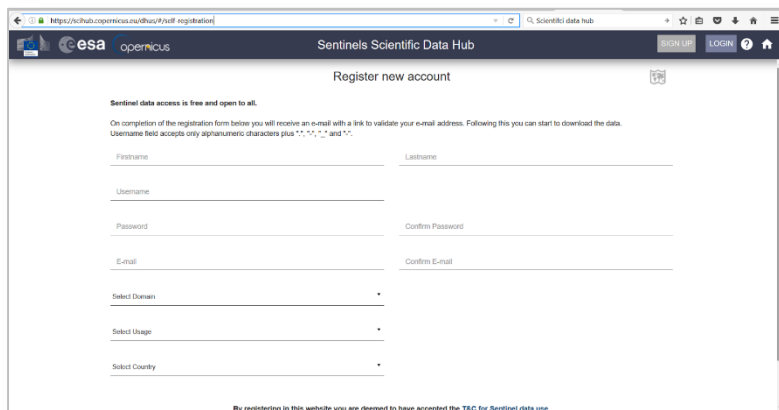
https://scihub.copernicus.eu/dhus/#/self-registration

Scientific data hub

esa copernicus

Sentinels Scientific Data Hub

SIGN UP LOGIN

Register new account

Sentinel data access is free and open to all.

On completion of the registration form below you will receive an e-mail with a link to validate your e-mail address. Following this you can start to download the data. Username field accepts only alphanumeric characters plus ".", "-", "_" and "-".

Firstname

Lastname

Username

Password

Confirm Password

E-mail

Confirm E-mail

Select Domain

Select Usage

Select Country

By registering in this website you are deemed to have accepted the T&C for Sentinel data use